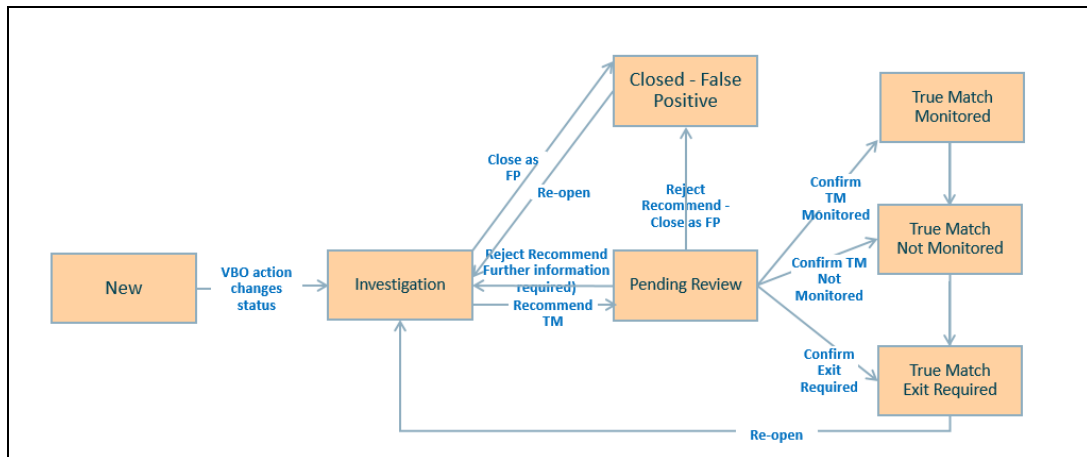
Closed - False Positive

True Match Monitored

Close as FP

Re-open

Reject Recommend - Close as FP

Confirm TM Monitored

True Match Not Monitored

New

VBO action changes status

Investigation

Reject Recommend Further information required)

Pending Review

Confirm TM Not Monitored

Recommend TM

Confirm Exit Required

True Match Exit Required

Re-open